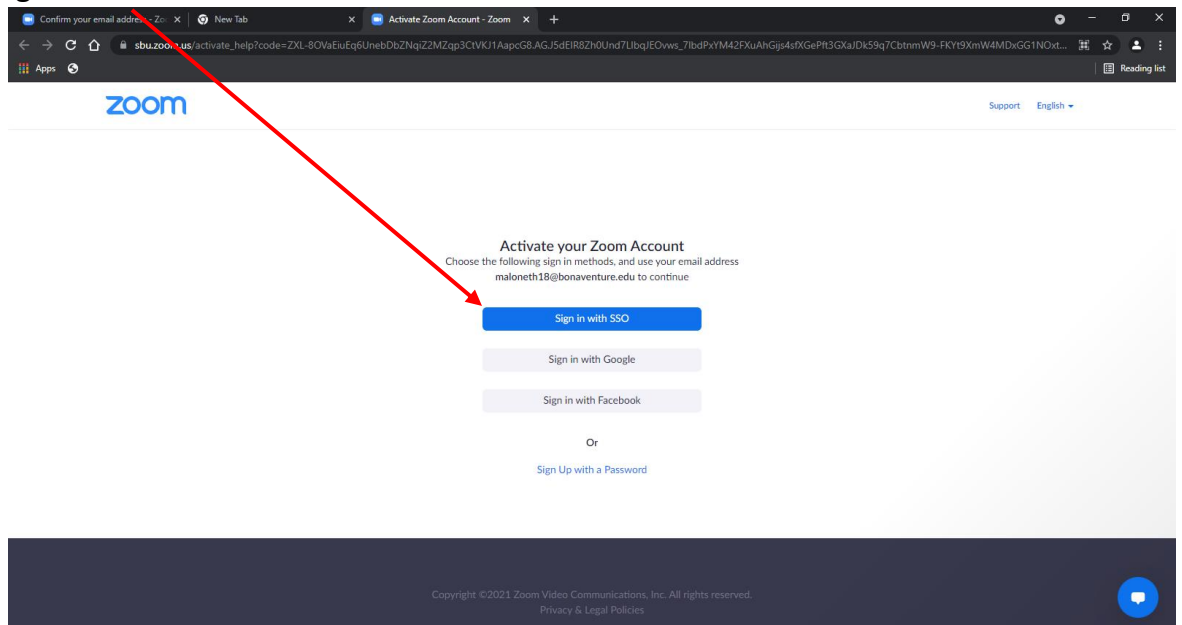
Confirm your email addre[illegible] - Zo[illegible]
New Tab
Activate Zoom Account - Zoom
sbu.zoom.us/activate_help?code=ZXL-8OVaEiuEq6UnebDbZNqiZ2MZqp3CtVKJ1AapcG8.AGJ5dEIR8Zh0Und7LIbqJEOvws_7lbdPxYM42FXuAhGijs4sfXGePft3GXaJDk59q7CbtnmW9-FKYt9XmW4MDxGG1NOxt...
Apps
Reading list

zoom
Support English

Activate your Zoom Account
Choose the following sign in methods, and use your email address maloneth18@bonaventure.edu to continue

Sign in with SSO

Sign in with Google

Sign in with Facebook

Or

Sign Up with a Password

Copyright ©2021 Zoom Video Communications, Inc. All rights reserved.
Privacy & Legal Policies